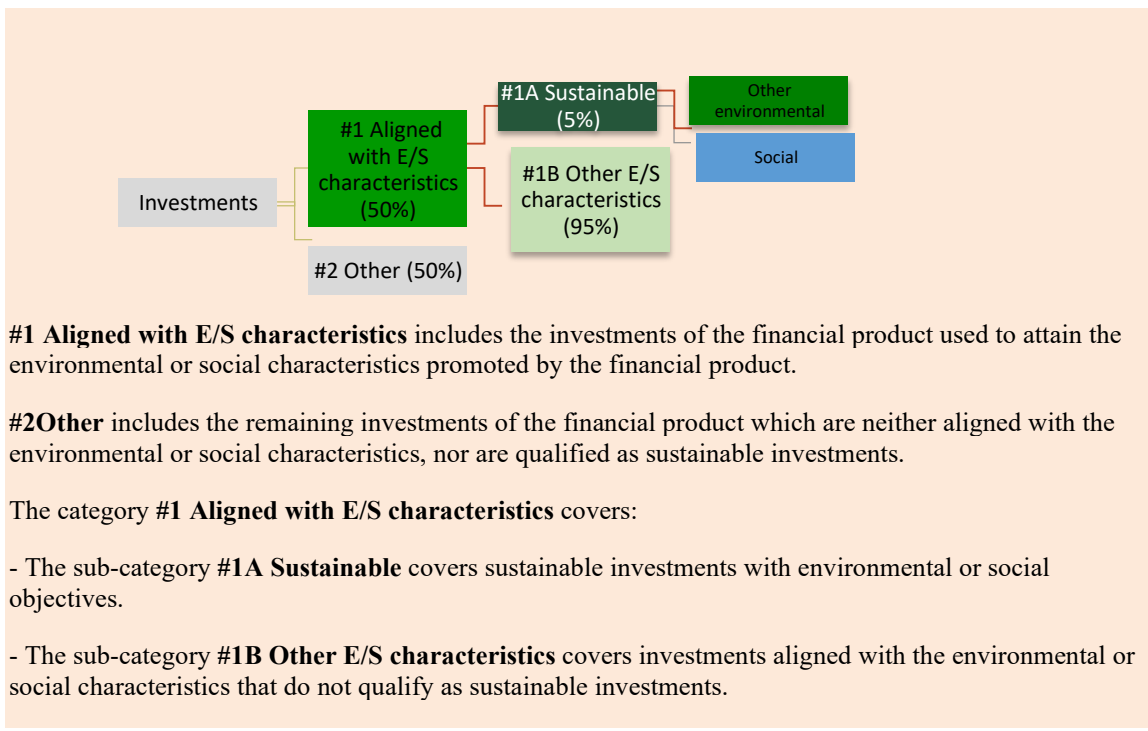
Investments

#1 Aligned with E/S characteristics (50%)

#2 Other (50%)

#1A Sustainable (5%)

#1B Other E/S characteristics (95%)

Other environmental

Social

**#1 Aligned with E/S characteristics** includes the investments of the financial product used to attain the environmental or social characteristics promoted by the financial product.

**#2Other** includes the remaining investments of the financial product which are neither aligned with the environmental or social characteristics, nor are qualified as sustainable investments.

The category **#1 Aligned with E/S characteristics** covers:

- The sub-category **#1A Sustainable** covers sustainable investments with environmental or social objectives.

- The sub-category **#1B Other E/S characteristics** covers investments aligned with the environmental or social characteristics that do not qualify as sustainable investments.